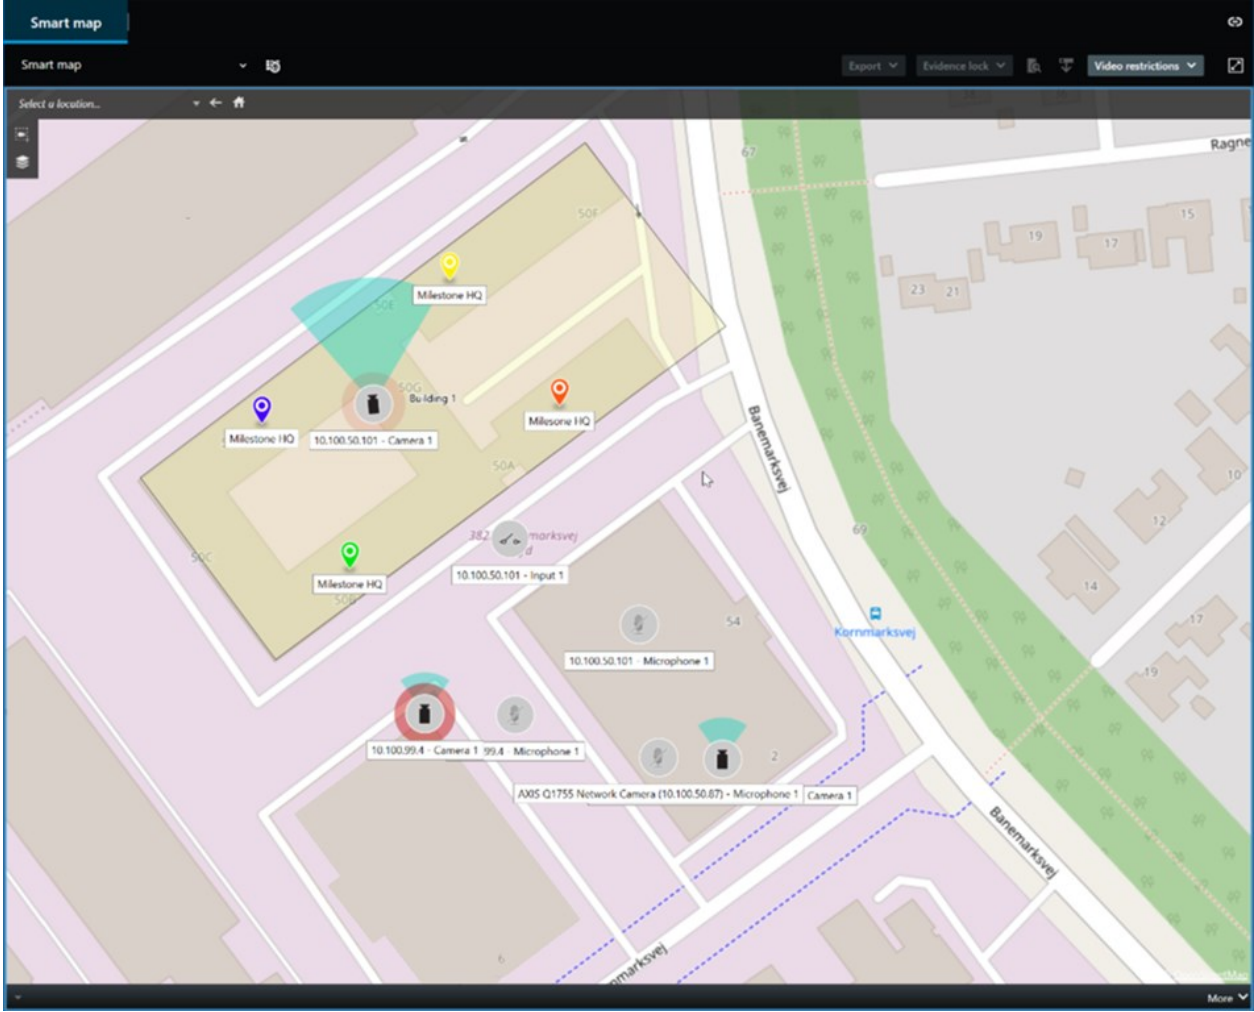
Smart map

Smart map

Export

Evidence lock

Video restrictions

Select a location...

67

Ragne

50F

15

19

17

Milestone HQ

50E

23 21

50G

Building 1

Milestone HQ

Milestone HQ

10.100.50.101 - Camera 1

Banemarksvej

50A

10

12

382 marksvej

50C

69

Milestone HQ

10.100.50.101 - Input 1

14

50B

54

Kornmarksvej

17

10.100.50.101 - Microphone 1

19

10.100.99.4 - Camera 1

99.4 - Microphone 1

2

AXIS Q1755 Network Camera (10.100.50.87) - Microphone 1

Camera 1

Banemarksvej

6

marksvej

More